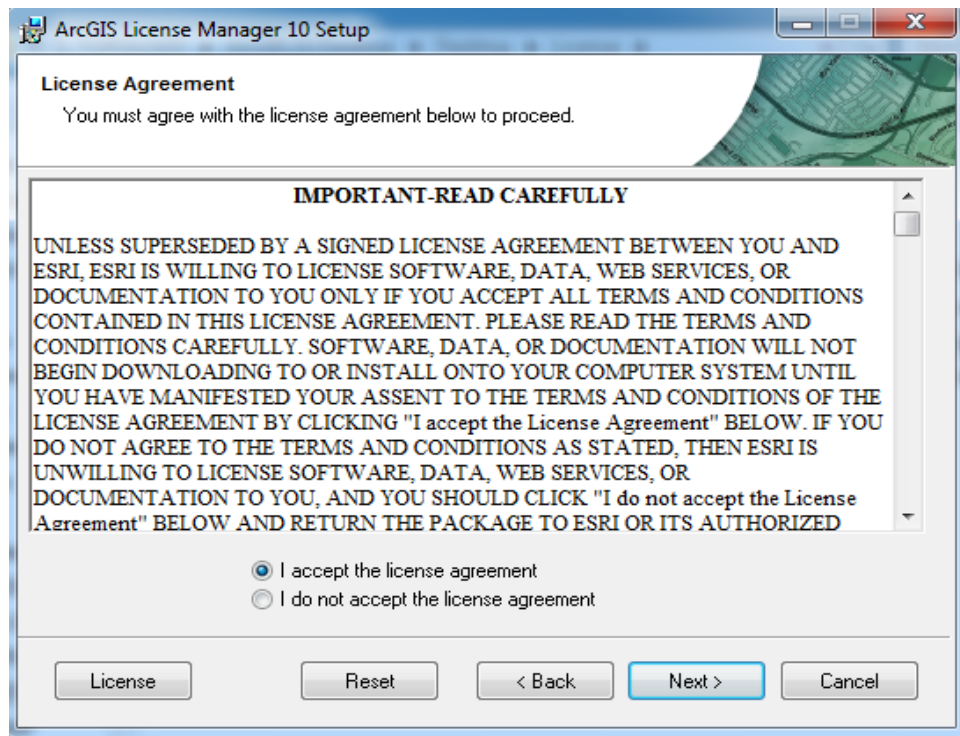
ArcGIS License Manager 10 Setup

License Agreement
You must agree with the license agreement below to proceed.

IMPORTANT-READ CAREFULLY

UNLESS SUPERSEDED BY A SIGNED LICENSE AGREEMENT BETWEEN YOU AND ESRI, ESRI IS WILLING TO LICENSE SOFTWARE, DATA, WEB SERVICES, OR DOCUMENTATION TO YOU ONLY IF YOU ACCEPT ALL TERMS AND CONDITIONS CONTAINED IN THIS LICENSE AGREEMENT. PLEASE READ THE TERMS AND CONDITIONS CAREFULLY. SOFTWARE, DATA, OR DOCUMENTATION WILL NOT BEGIN DOWNLOADING TO OR INSTALL ONTO YOUR COMPUTER SYSTEM UNTIL YOU HAVE MANIFESTED YOUR ASSENT TO THE TERMS AND CONDITIONS OF THE LICENSE AGREEMENT BY CLICKING "I accept the License Agreement" BELOW. IF YOU DO NOT AGREE TO THE TERMS AND CONDITIONS AS STATED, THEN ESRI IS UNWILLING TO LICENSE SOFTWARE, DATA, WEB SERVICES, OR DOCUMENTATION TO YOU, AND YOU SHOULD CLICK "I do not accept the License Agreement" BELOW AND RETURN THE PACKAGE TO ESRI OR ITS AUTHORIZED

I accept the license agreement
I do not accept the license agreement

License
Reset
< Back
Next >
Cancel